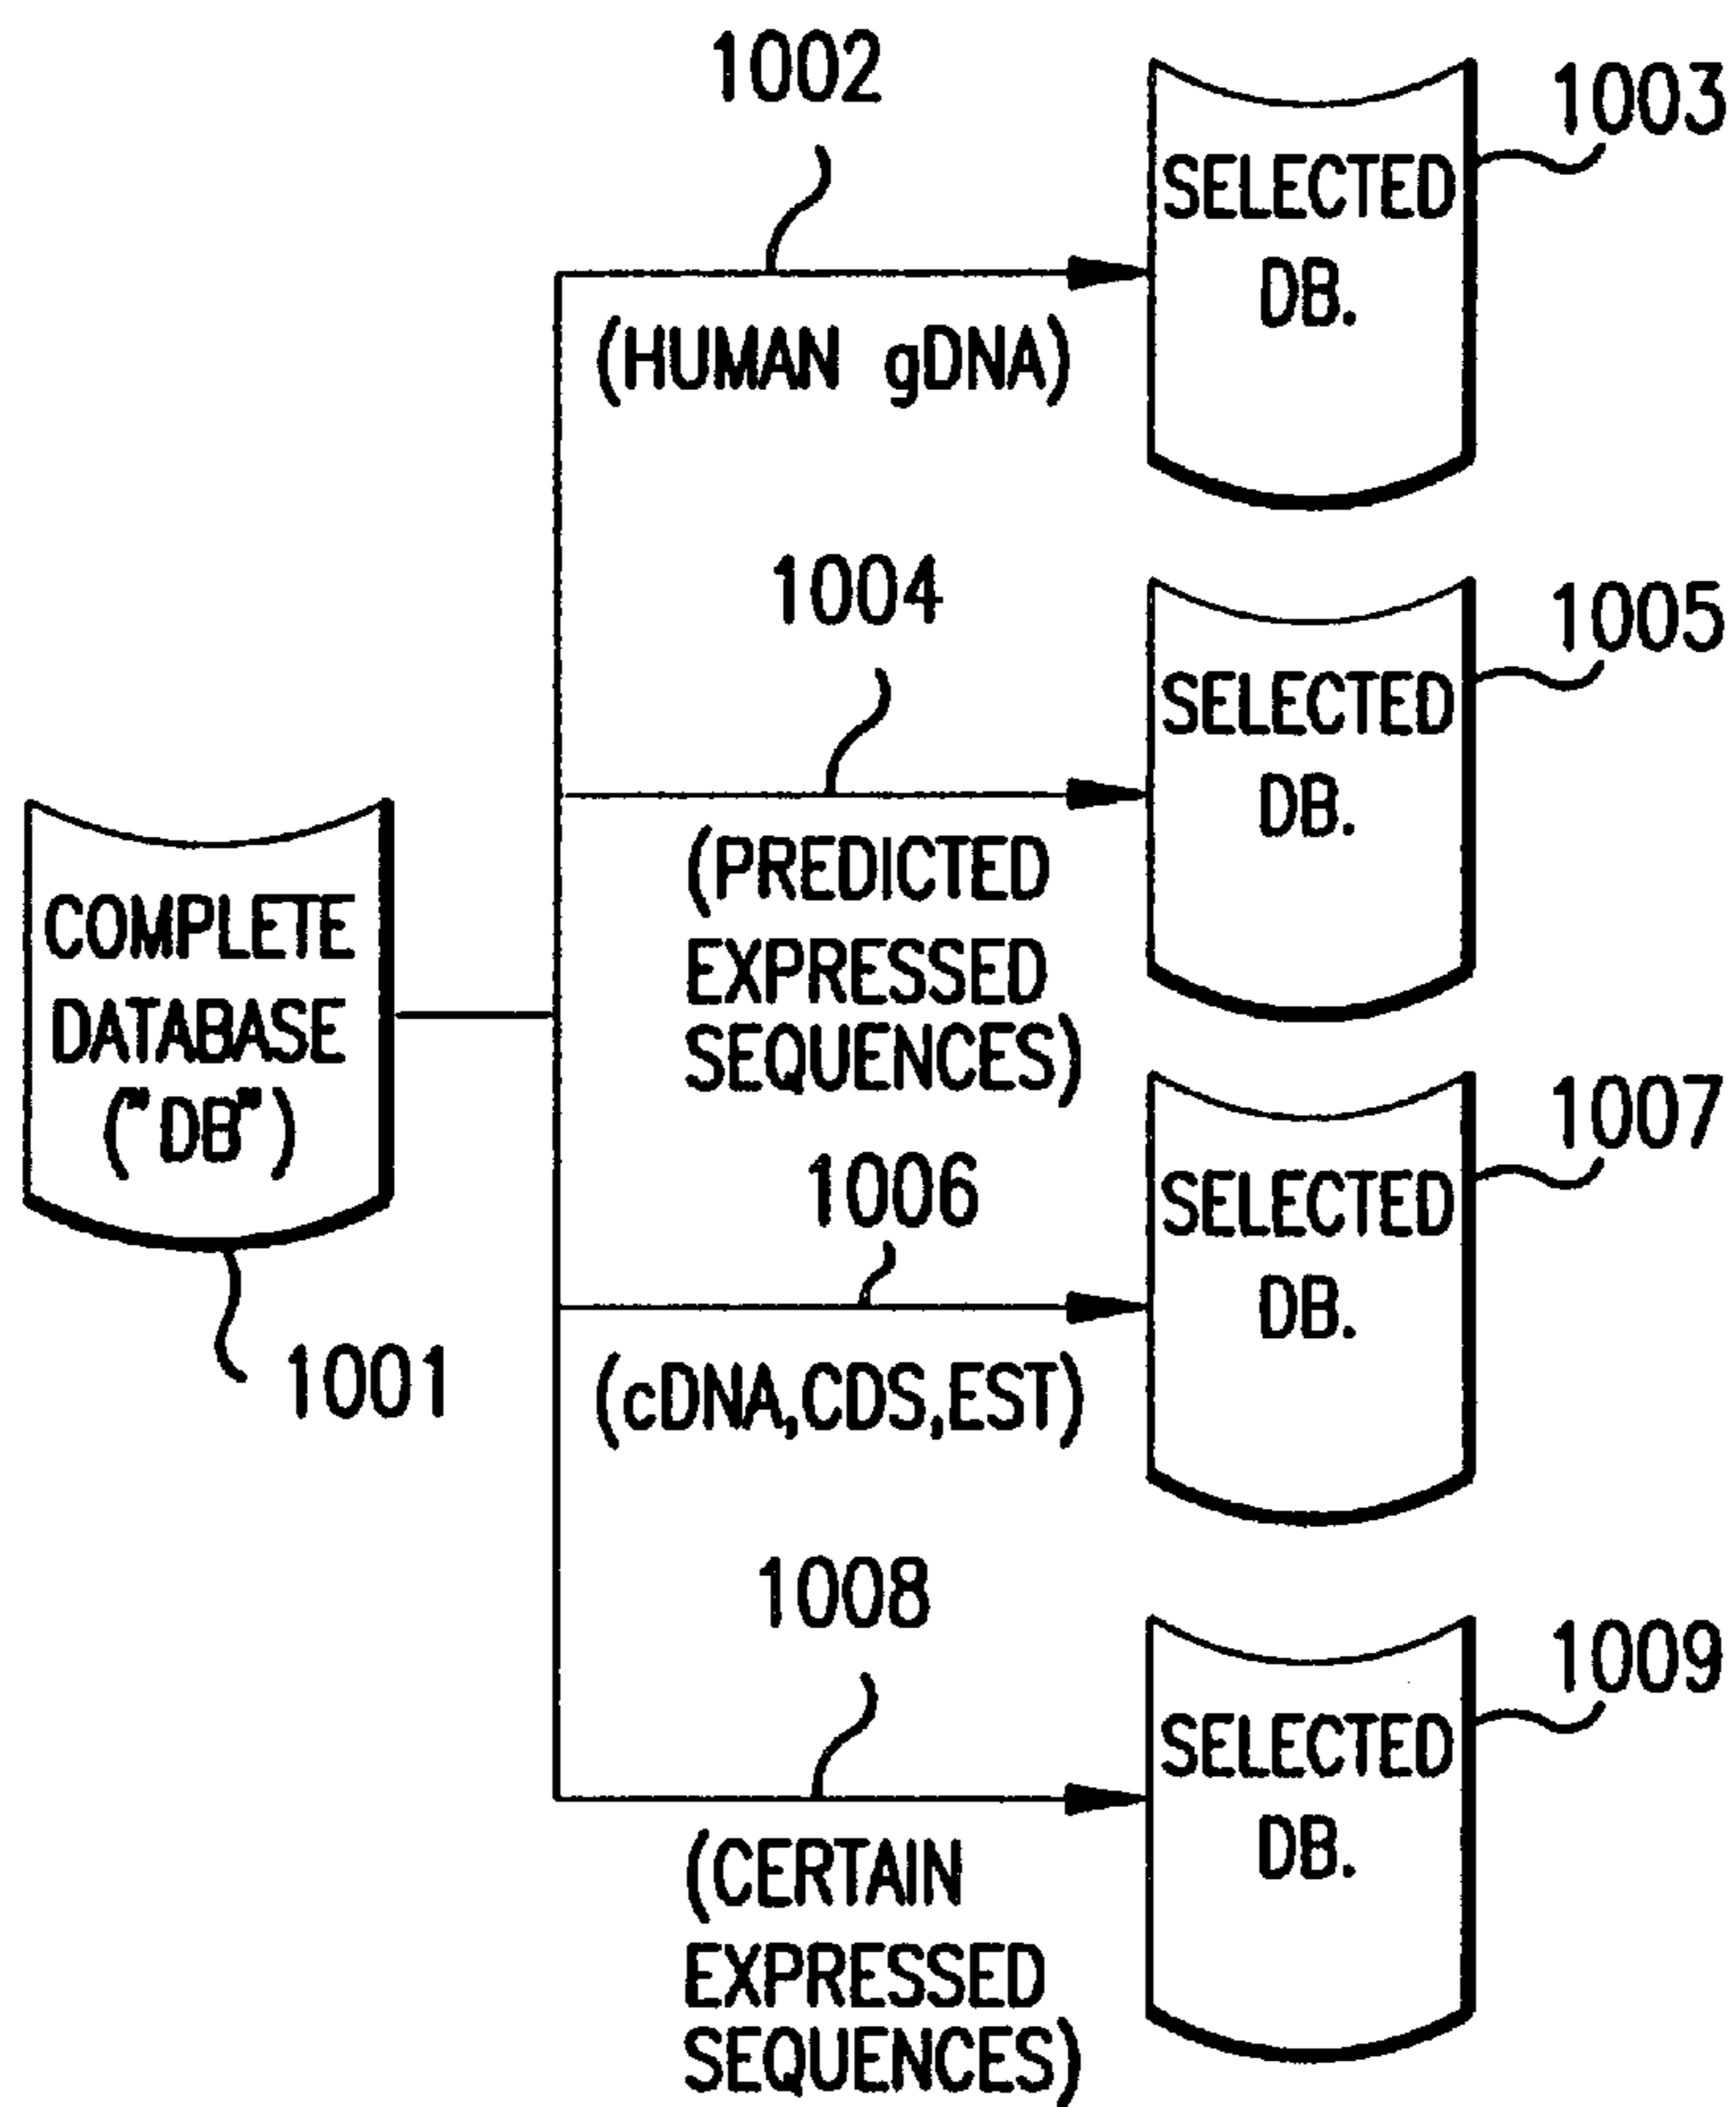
COMPLETE DATABASE ("DB")

1001

1002

(HUMAN gDNA)

SELECTED DB.

1003

1004

(PREDICTED EXPRESSED SEQUENCES)

SELECTED DB.

1005

1006

(cDNA,CDS,EST)

SELECTED DB.

1007

1008

(CERTAIN EXPRESSED SEQUENCES)

SELECTED DB.

1009